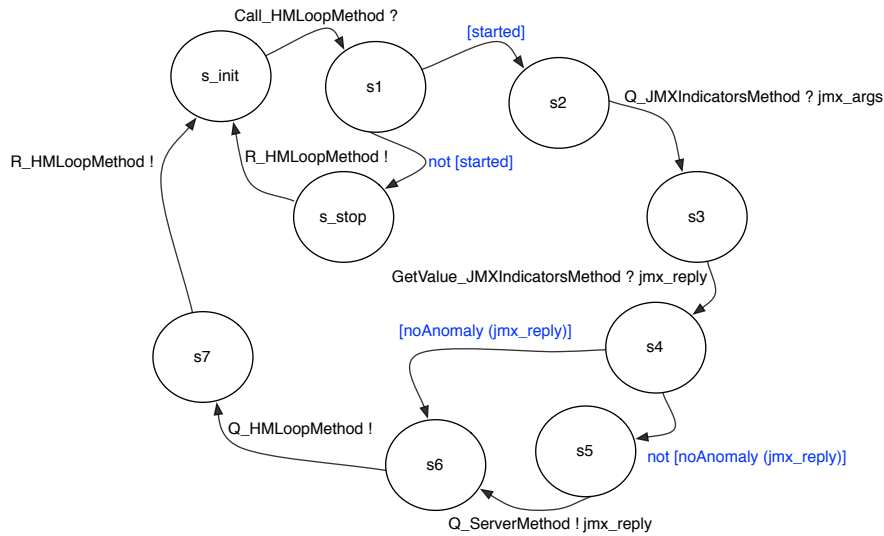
Call_HMLoopMethod ?

s_init

s1

[started]

s2

Q_JMXIndicatorsMethod ? jmx_args

R_HMLoopMethod !

R_HMLoopMethod !

not [started]

s_stop

s3

GetValue_JMXIndicatorsMethod ? jmx_reply

[noAnomaly (jmx_reply)]

s4

s7

Q_HMLoopMethod !

s6

s5

not [noAnomaly (jmx_reply)]

Q_ServerMethod ! jmx_reply